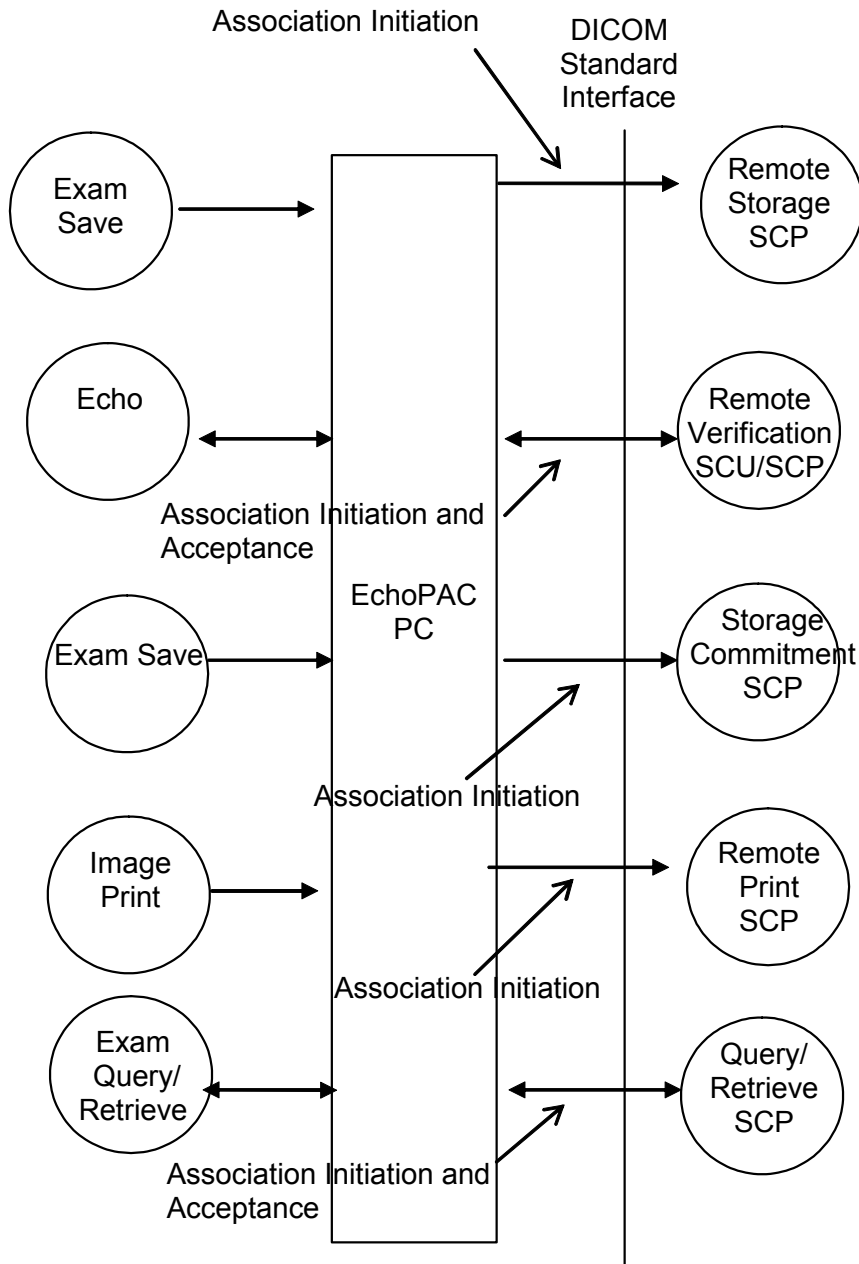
Association Initiation

DICOM Standard Interface

Exam Save

Remote Storage SCP

Echo

Remote Verification SCU/SCP

Association Initiation and Acceptance

EchoPAC PC

Exam Save

Storage Commitment SCP

Association Initiation

Image Print

Remote Print SCP

Association Initiation

Exam Query/ Retrieve

Query/ Retrieve SCP

Association Initiation and Acceptance